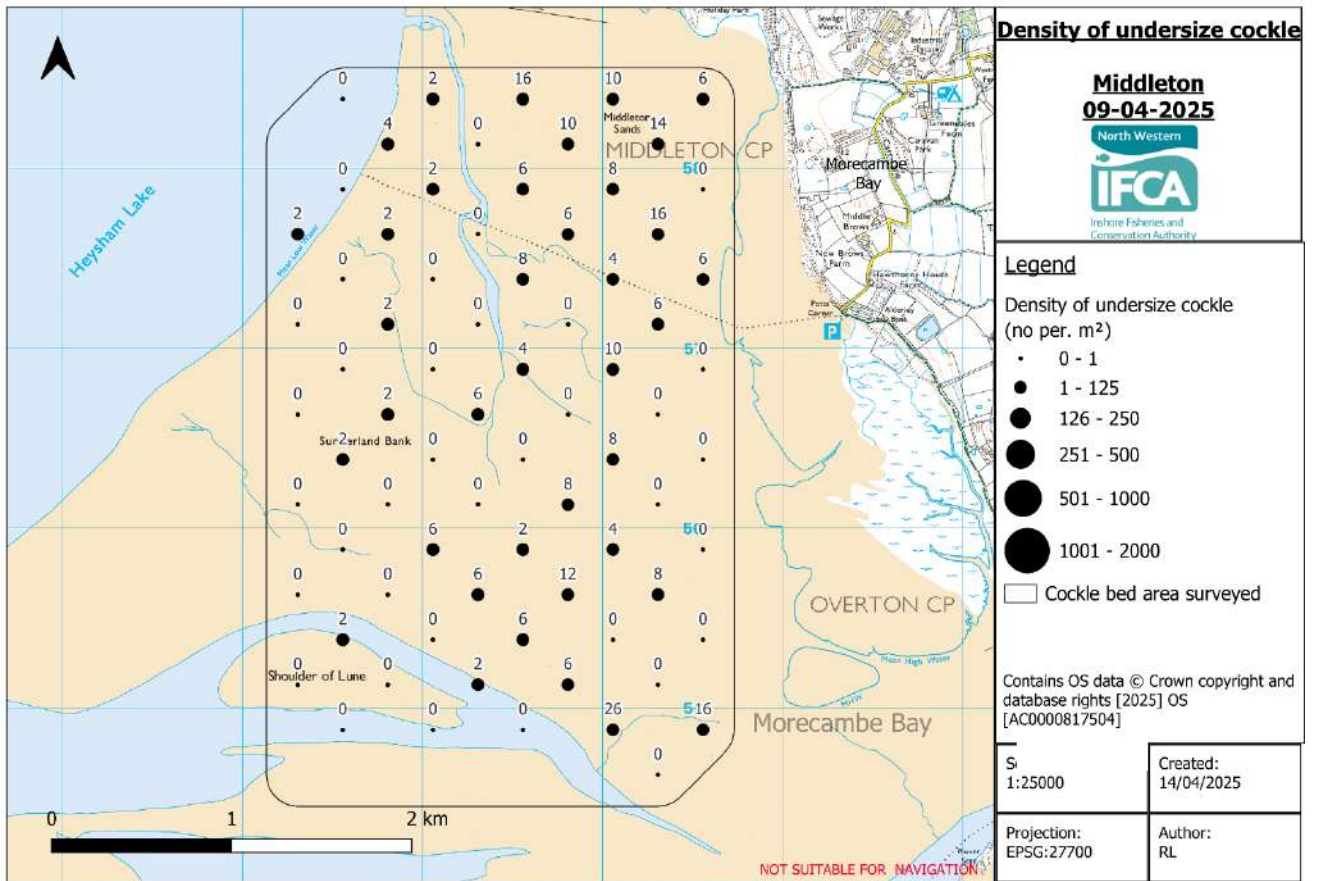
Density of undersize cockle

Middleton
09-04-2025

North Western
IFCA
Inshore Fisheries and Conservation Authority

Legend
Density of undersize cockle (no per. m²)
0 - 1
1 - 125
126 - 250
251 - 500
501 - 1000
1001 - 2000
Cockle bed area surveyed

Contains OS data © Crown copyright and database rights [2025] OS [AC0000817504]

S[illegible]
1:25000

Created:
14/04/2025

Projection:
EPSG:27700

Author:
RL

Heysham Lake
MIDDLETON CP
Morecambe Bay
Middleton Sands
Sunderland Bank
Shoulder of Lune
OVERTON CP
Morecambe Bay

0 2 16 10 6
4 0 10 14
0 2 6 8 0
2 2 0 6 16
0 0 8 4 6
0 2 0 0 6
0 0 4 10 0
0 2 6 0 0
2 0 0 8 0
0 0 0 8 0
0 6 2 4 0
0 0 6 12 8
2 0 6 0 0
0 0 2 6 0
0 0 0 26 16
0

0 1 2 km

NOT SUITABLE FOR NAVIGATION